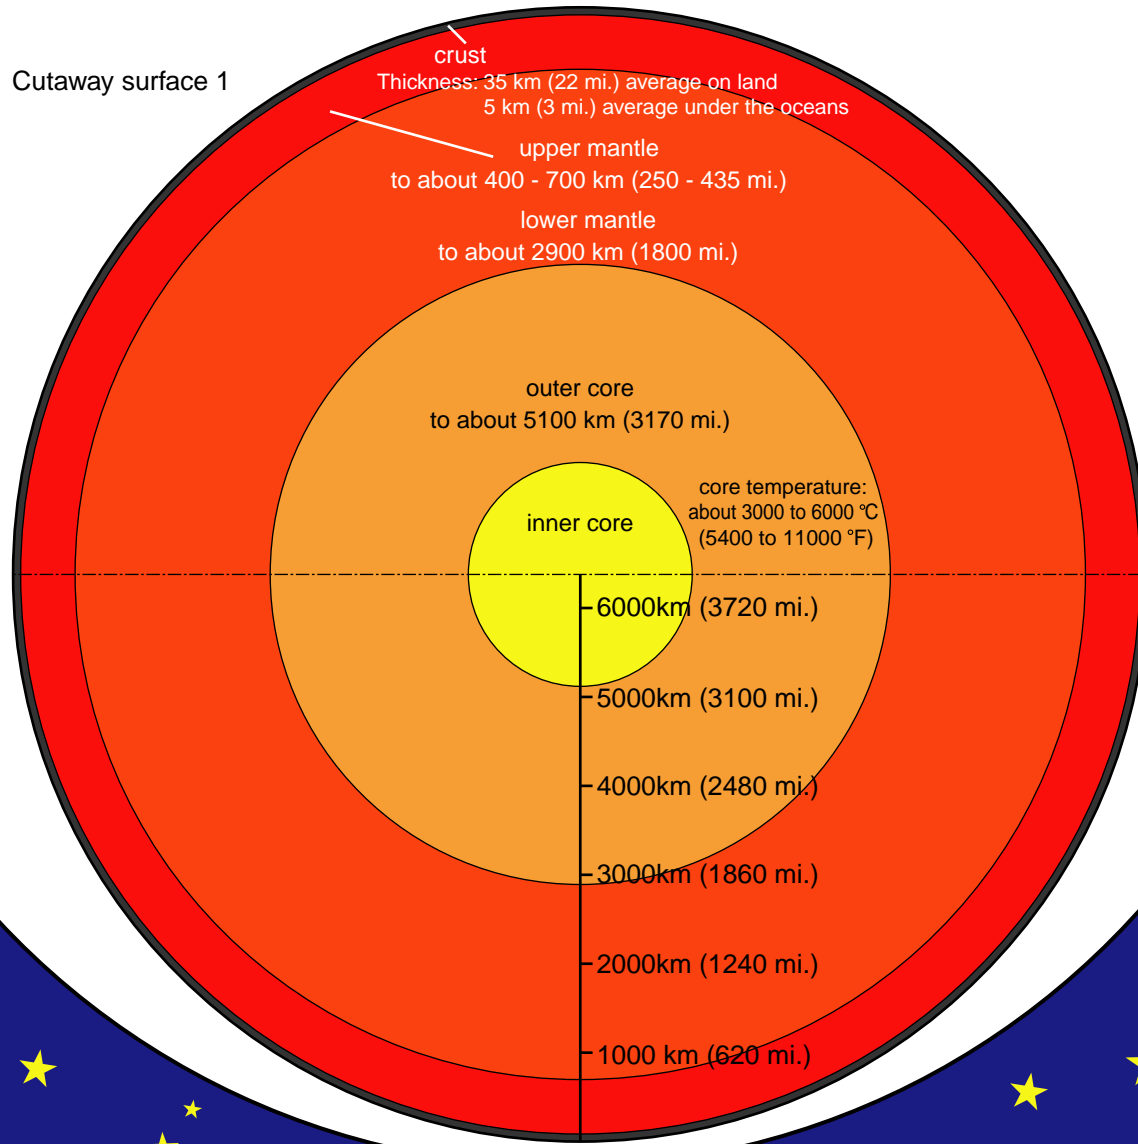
Cutaway surface 1

crust
Thickness: 35 km (22 mi.) average on land
5 km (3 mi.) average under the oceans

upper mantle
to about 400 - 700 km (250 - 435 mi.)

lower mantle
to about 2900 km (1800 mi.)

outer core
to about 5100 km (3170 mi.)

inner core

core temperature:
about 3000 to 6000 ℃
(5400 to 11000 °F)

6000km (3720 mi.)
5000km (3100 mi.)
4000km (2480 mi.)
3000km (1860 mi.)
2000km (1240 mi.)
1000 km (620 mi.)